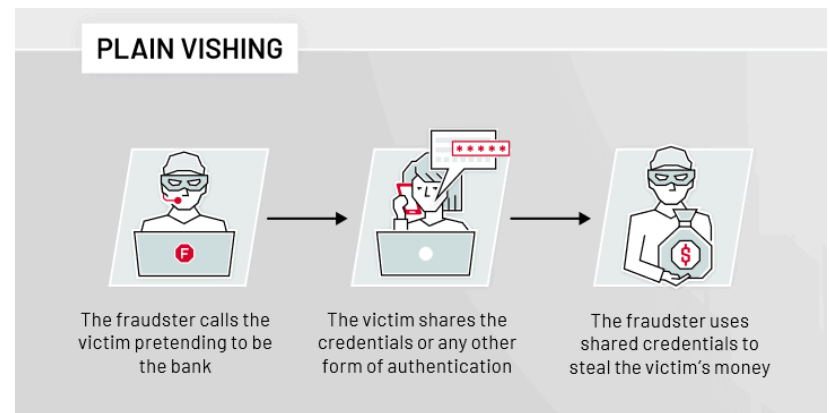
PLAIN VISHING

F

*****

$

The fraudster calls the victim pretending to be the bank

The victim shares the credentials or any other form of authentication

The fraudster uses shared credentials to steal the victim's money